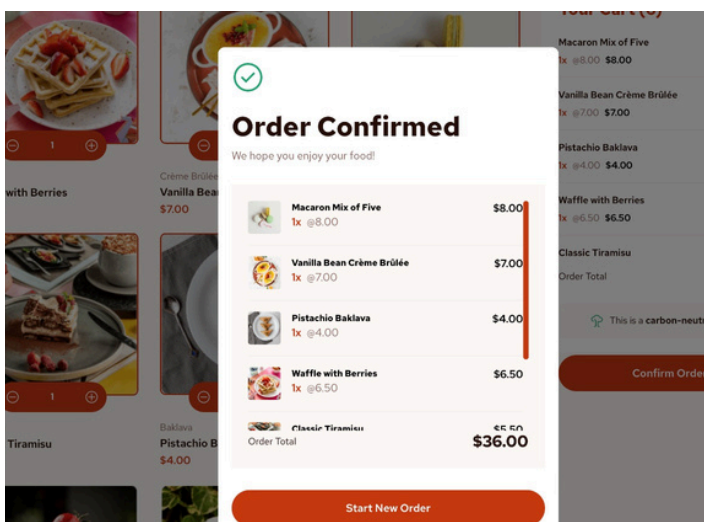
Your Cart (6)

Macaron Mix of Five
1x @8.00 $8.00

Vanilla Bean Crème Brûlée
1x @7.00 $7.00

Pistachio Baklava
1x @4.00 $4.00

Waffle with Berries
1x @6.50 $6.50

Classic Tiramisu

Order Total

This is a carbon-neutr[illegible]

Confirm Orde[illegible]

1

with Berries

Crème Brûlée
Vanilla Bean
$7.00

1

Tiramisu

Baklava
Pistachio B
$4.00

Order Confirmed

We hope you enjoy your food!

Macaron Mix of Five
1x @8.00
$8.00

Vanilla Bean Crème Brûlée
1x @7.00
$7.00

Pistachio Baklava
1x @4.00
$4.00

Waffle with Berries
1x @6.50
$6.50

Classic Tiramisu
$5.50

Order Total
$36.00

Start New Order